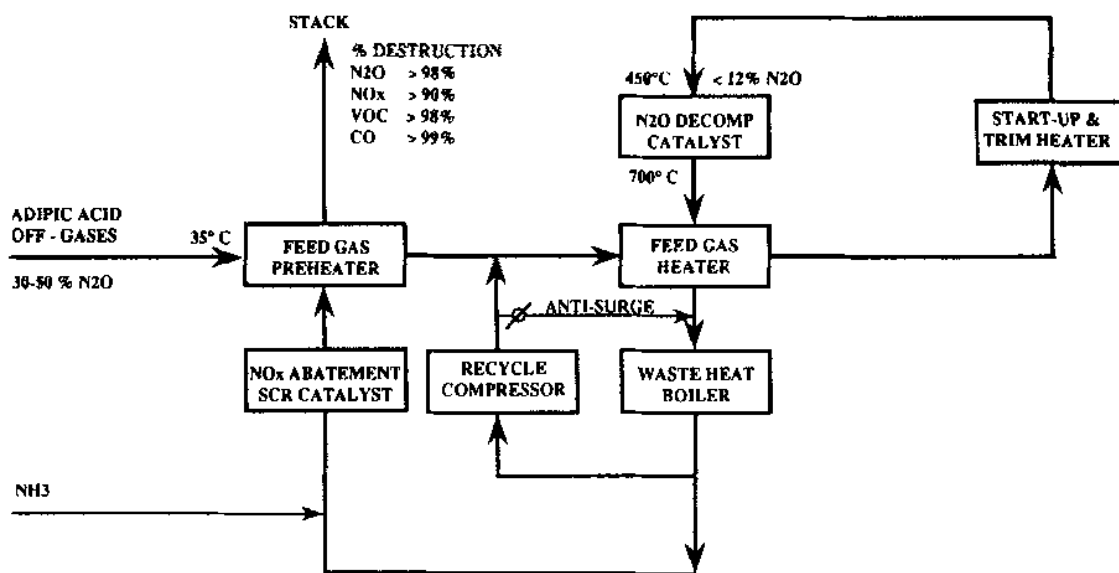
STACK

% DESTRUCTION
N2O > 98%
NOx > 90%
VOC > 98%
CO > 99%

450°C < 12% N2O

N2O DECOMP CATALYST

START-UP & TRIM HEATER

700° C

ADIPIC ACID OFF - GASES

30-50 % N2O

35° C

FEED GAS PREHEATER

FEED GAS HEATER

ANTI-SURGE

NOx ABATEMENT SCR CATALYST

RECYCLE COMPRESSOR

WASTE HEAT BOILER

NH3